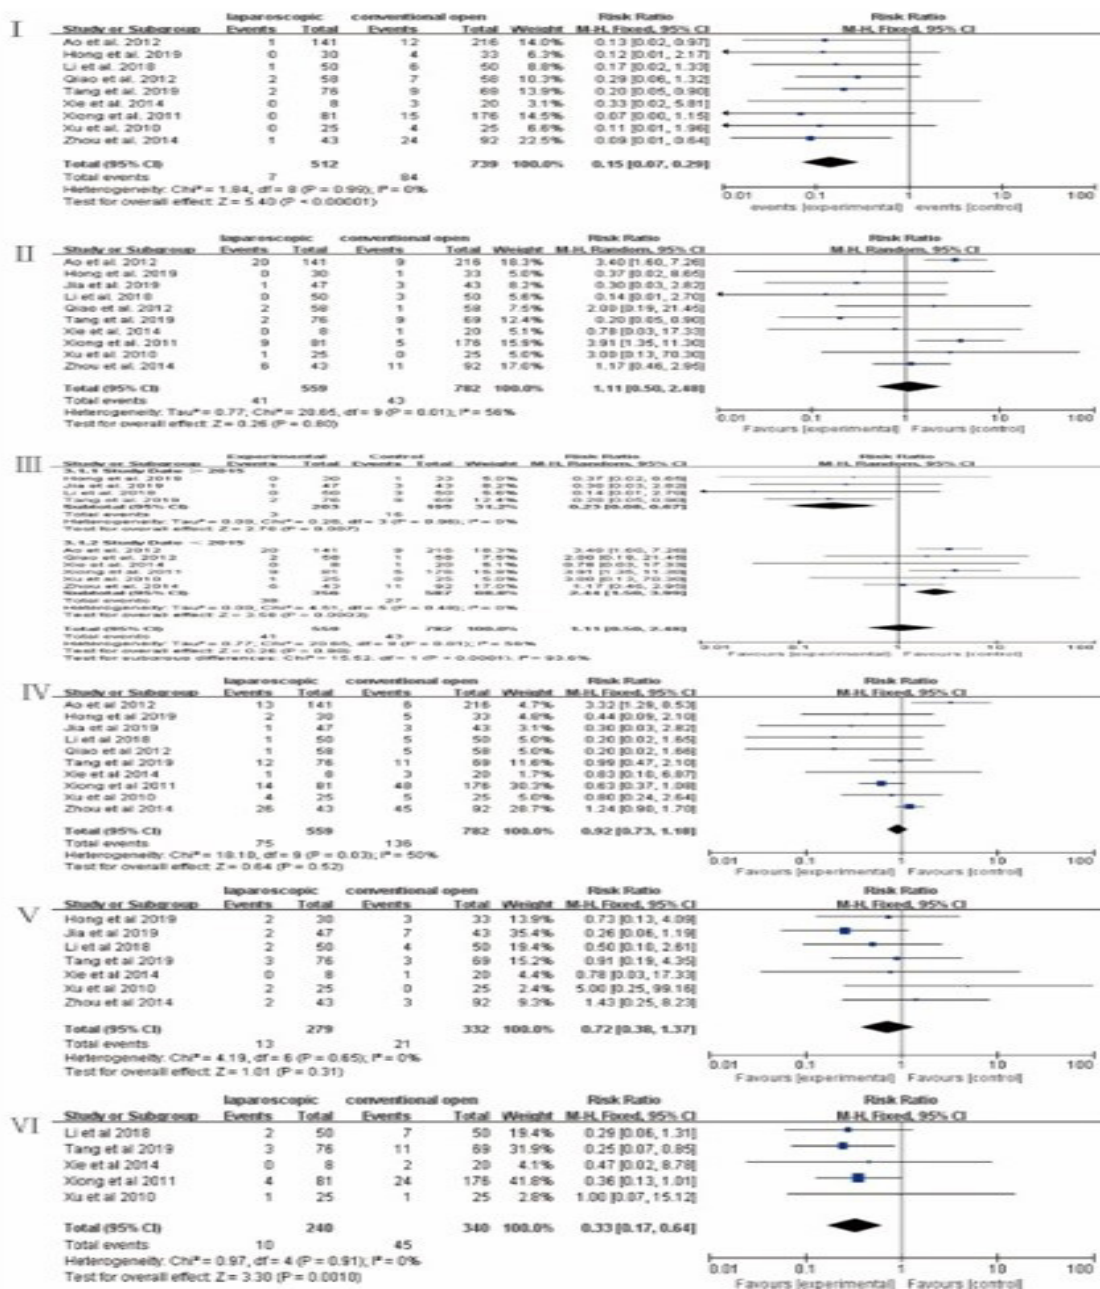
I

| Study or Subgroup | laparoscopic Events | laparoscopic Total | conventional open Events | conventional open Total | Weight | Risk Ratio M-H, Fixed, 95% CI |
|---|---|---|---|---|---|---|
| Ao et al. 2012 | 1 | 141 | 12 | 216 | 14.0% | 0.13 [0.02, 0.97] |
| Hong et al. 2019 | 0 | 30 | 4 | 33 | 6.3% | 0.12 [0.01, 2.17] |
| Li et al. 2018 | 1 | 50 | 6 | 50 | 8.8% | 0.17 [0.02, 1.33] |
| Qiao et al. 2012 | 2 | 58 | 7 | 58 | 10.3% | 0.29 [0.06, 1.32] |
| Tang et al. 2019 | 2 | 76 | 9 | 69 | 13.9% | 0.20 [0.05, 0.90] |
| Xie et al. 2014 | 0 | 8 | 3 | 20 | 3.1% | 0.33 [0.02, 5.81] |
| Xiong et al. 2011 | 0 | 81 | 15 | 176 | 14.5% | 0.07 [0.00, 1.15] |
| Xu et al. 2010 | 0 | 25 | 4 | 25 | 6.6% | 0.11 [0.01, 1.96] |
| Zhou et al. 2014 | 1 | 43 | 24 | 92 | 22.5% | 0.09 [0.01, 0.64] |
| Total (95% CI) | | 512 | | 739 | 100.0% | 0.15 [0.07, 0.29] |
| Total events | 7 | | 84 | | | |

Heterogeneity: Chi² = 1.84, df = 8 (P = 0.99); I² = 0%
Test for overall effect: Z = 5.40 (P < 0.00001)

Risk Ratio M-H, Fixed, 95% CI
0.01 0.1 1 10 100
events [experimental] events [control]

II

| Study or Subgroup | laparoscopic Events | laparoscopic Total | conventional open Events | conventional open Total | Weight | Risk Ratio M-H, Random, 95% CI |
|---|---|---|---|---|---|---|
| Ao et al. 2012 | 20 | 141 | 9 | 216 | 18.3% | 3.40 [1.60, 7.26] |
| Hong et al. 2019 | 0 | 30 | 1 | 33 | 5.0% | 0.37 [0.02, 8.65] |
| Jia et al. 2019 | 1 | 47 | 3 | 43 | 8.2% | 0.30 [0.03, 2.82] |
| Li et al. 2018 | 0 | 50 | 3 | 50 | 5.6% | 0.14 [0.01, 2.70] |
| Qiao et al. 2012 | 2 | 58 | 1 | 58 | 7.5% | 2.00 [0.19, 21.45] |
| Tang et al. 2019 | 2 | 76 | 9 | 69 | 12.4% | 0.20 [0.05, 0.90] |
| Xie et al. 2014 | 0 | 8 | 1 | 20 | 5.1% | 0.78 [0.03, 17.33] |
| Xiong et al. 2011 | 9 | 81 | 5 | 176 | 15.9% | 3.91 [1.35, 11.30] |
| Xu et al. 2010 | 1 | 25 | 0 | 25 | 5.0% | 3.00 [0.13, 70.30] |
| Zhou et al. 2014 | 6 | 43 | 11 | 92 | 17.0% | 1.17 [0.46, 2.95] |
| Total (95% CI) | | 559 | | 782 | 100.0% | 1.11 [0.50, 2.48] |
| Total events | 41 | | 43 | | | |

Heterogeneity: Tau² = 0.77; Chi² = 20.65, df = 9 (P = 0.01); I² = 56%
Test for overall effect: Z = 0.26 (P = 0.80)

Risk Ratio M-H, Random, 95% CI
0.01 0.1 1 10 100
Favours [experimental] Favours [control]

III

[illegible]

IV

| Study or Subgroup | laparoscopic Events | laparoscopic Total | conventional open Events | conventional open Total | Weight | Risk Ratio M-H, Fixed, 95% CI |
|---|---|---|---|---|---|---|
| Ao et al 2012 | 13 | 141 | 6 | 216 | 4.7% | 3.32 [1.29, 8.53] |
| Hong et al 2019 | 2 | 30 | 5 | 33 | 4.8% | 0.44 [0.09, 2.10] |
| Jia et al 2019 | 1 | 47 | 3 | 43 | 3.1% | 0.30 [0.03, 2.82] |
| Li et al 2018 | 1 | 50 | 5 | 50 | 5.0% | 0.20 [0.02, 1.65] |
| Qiao et al 2012 | 1 | 58 | 5 | 58 | 5.0% | 0.20 [0.02, 1.66] |
| Tang et al 2019 | 12 | 76 | 11 | 69 | 11.6% | 0.99 [0.47, 2.10] |
| Xie et al 2014 | 1 | 8 | 3 | 20 | 1.7% | 0.83 [0.10, 6.87] |
| Xiong et al 2011 | 14 | 81 | 48 | 176 | 30.3% | 0.63 [0.37, 1.08] |
| Xu et al 2010 | 4 | 25 | 5 | 25 | 5.0% | 0.80 [0.24, 2.64] |
| Zhou et al 2014 | 26 | 43 | 45 | 92 | 28.7% | 1.24 [0.90, 1.70] |
| Total (95% CI) | | 559 | | 782 | 100.0% | 0.92 [0.73, 1.18] |
| Total events | 75 | | 136 | | | |

Heterogeneity: Chi² = 18.18, df = 9 (P = 0.03); I² = 50%
Test for overall effect: Z = 0.64 (P = 0.52)

Risk Ratio M-H, Fixed, 95% CI
0.01 0.1 1 10 100
Favours [experimental] Favours [control]

V

| Study or Subgroup | laparoscopic Events | laparoscopic Total | conventional open Events | conventional open Total | Weight | Risk Ratio M-H, Fixed, 95% CI |
|---|---|---|---|---|---|---|
| Hong et al 2019 | 2 | 30 | 3 | 33 | 13.9% | 0.73 [0.13, 4.09] |
| Jia et al 2019 | 2 | 47 | 7 | 43 | 35.4% | 0.26 [0.06, 1.19] |
| Li et al 2018 | 2 | 50 | 4 | 50 | 19.4% | 0.50 [0.10, 2.61] |
| Tang et al 2019 | 3 | 76 | 3 | 69 | 15.2% | 0.91 [0.19, 4.35] |
| Xie et al 2014 | 0 | 8 | 1 | 20 | 4.4% | 0.78 [0.03, 17.33] |
| Xu et al 2010 | 2 | 25 | 0 | 25 | 2.4% | 5.00 [0.25, 99.16] |
| Zhou et al 2014 | 2 | 43 | 3 | 92 | 9.3% | 1.43 [0.25, 8.23] |
| Total (95% CI) | | 279 | | 332 | 100.0% | 0.72 [0.38, 1.37] |
| Total events | 13 | | 21 | | | |

Heterogeneity: Chi² = 4.19, df = 6 (P = 0.65); I² = 0%
Test for overall effect: Z = 1.01 (P = 0.31)

Risk Ratio M-H, Fixed, 95% CI
0.01 0.1 1 10 100
Favours [experimental] Favours [control]

VI

| Study or Subgroup | laparoscopic Events | laparoscopic Total | conventional open Events | conventional open Total | Weight | Risk Ratio M-H, Fixed, 95% CI |
|---|---|---|---|---|---|---|
| Li et al 2018 | 2 | 50 | 7 | 50 | 19.4% | 0.29 [0.06, 1.31] |
| Tang et al 2019 | 3 | 76 | 11 | 69 | 31.9% | 0.25 [0.07, 0.85] |
| Xie et al 2014 | 0 | 8 | 2 | 20 | 4.1% | 0.47 [0.02, 8.78] |
| Xiong et al 2011 | 4 | 81 | 24 | 176 | 41.8% | 0.36 [0.13, 1.01] |
| Xu et al 2010 | 1 | 25 | 1 | 25 | 2.8% | 1.00 [0.07, 15.12] |
| Total (95% CI) | | 240 | | 340 | 100.0% | 0.33 [0.17, 0.64] |
| Total events | 10 | | 45 | | | |

Heterogeneity: Chi² = 0.97, df = 4 (P = 0.91); I² = 0%
Test for overall effect: Z = 3.30 (P = 0.0010)

Risk Ratio M-H, Fixed, 95% CI
0.01 0.1 1 10 100
Favours [experimental] Favours [control]